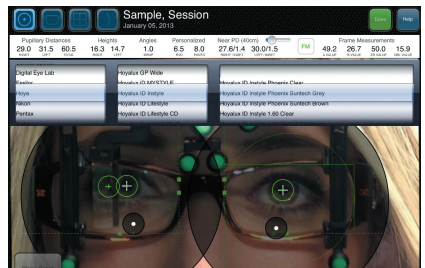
Sample, Session
January 05, 2013

Done Help

Pupillary Distances
29.0 31.5 60.5
RIGHT LEFT TOTAL

Heights
16.3 14.7
RIGHT LEFT

Angles
1.0
WRAP

Personalized
6.5 8.0
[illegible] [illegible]

Near PD (40cm)
27.6/1.4 30.0/1.5
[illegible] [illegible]

PM

Frame Measurements
49.2 26.7 50.0 15.9
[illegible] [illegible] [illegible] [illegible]

Digital Eye Lab
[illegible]
Hoya
Nikon
Pentax

Hoyalux GP Wide
Hoyalux iD MYSTYLE
Hoyalux iD Instyle
Hoyalux iD Lifestyle
Hoyalux iD Lifestyle CD

Hoyalux iD Instyle Phoenix Clear
Hoyalux iD Instyle Phoenix Suntech Grey
Hoyalux iD Instyle Phoenix Suntech Brown
Hoyalux iD Instyle 1.60 Clear